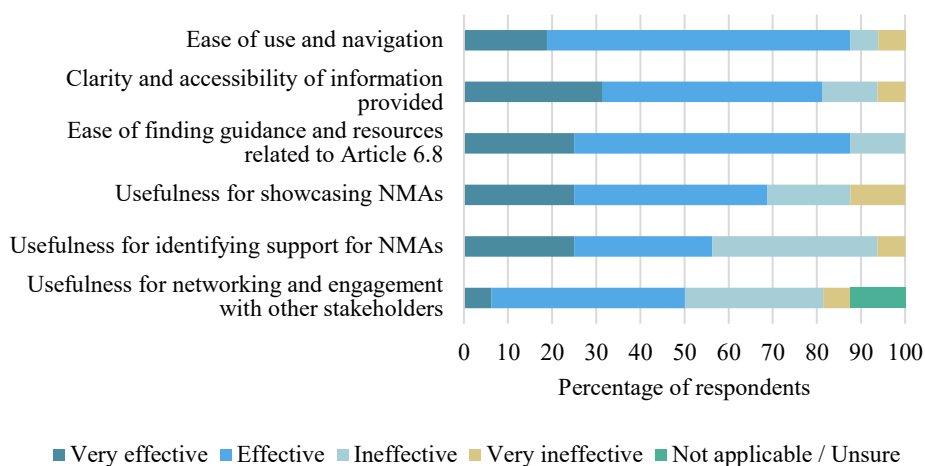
Ease of use and navigation

Clarity and accessibility of information provided

Ease of finding guidance and resources related to Article 6.8

Usefulness for showcasing NMAs

Usefulness for identifying support for NMAs

Usefulness for networking and engagement with other stakeholders

0 10 20 30 40 50 60 70 80 90 100

Percentage of respondents

Very effective Effective Ineffective Very ineffective Not applicable / Unsure